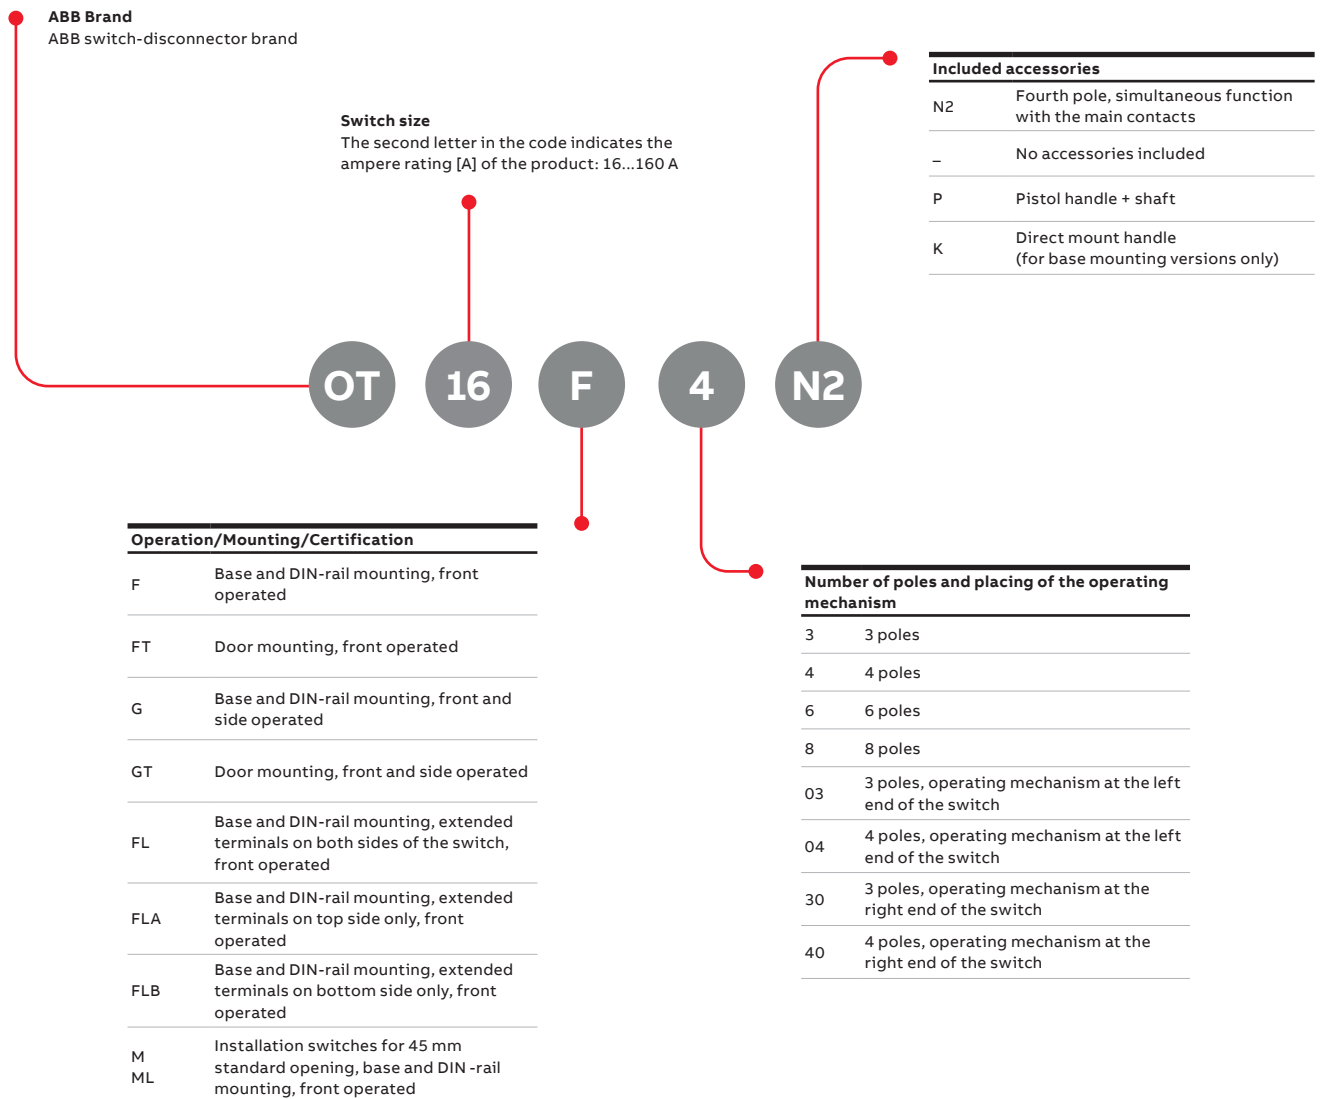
**ABB Brand**
ABB switch-disconnector brand

**Switch size**
The second letter in the code indicates the ampere rating [A] of the product: 16...160 A

| **Included accessories** | |
|---|---|
| N2 | Fourth pole, simultaneous function with the main contacts |
| _ | No accessories included |
| P | Pistol handle + shaft |
| K | Direct mount handle (for base mounting versions only) |

OT 16 F 4 N2

| **Operation/Mounting/Certification** | |
|---|---|
| F | Base and DIN-rail mounting, front operated |
| FT | Door mounting, front operated |
| G | Base and DIN-rail mounting, front and side operated |
| GT | Door mounting, front and side operated |
| FL | Base and DIN-rail mounting, extended terminals on both sides of the switch, front operated |
| FLA | Base and DIN-rail mounting, extended terminals on top side only, front operated |
| FLB | Base and DIN-rail mounting, extended terminals on bottom side only, front operated |
| M ML | Installation switches for 45 mm standard opening, base and DIN -rail mounting, front operated |

| **Number of poles and placing of the operating mechanism** | |
|---|---|
| 3 | 3 poles |
| 4 | 4 poles |
| 6 | 6 poles |
| 8 | 8 poles |
| 03 | 3 poles, operating mechanism at the left end of the switch |
| 04 | 4 poles, operating mechanism at the left end of the switch |
| 30 | 3 poles, operating mechanism at the right end of the switch |
| 40 | 4 poles, operating mechanism at the right end of the switch |